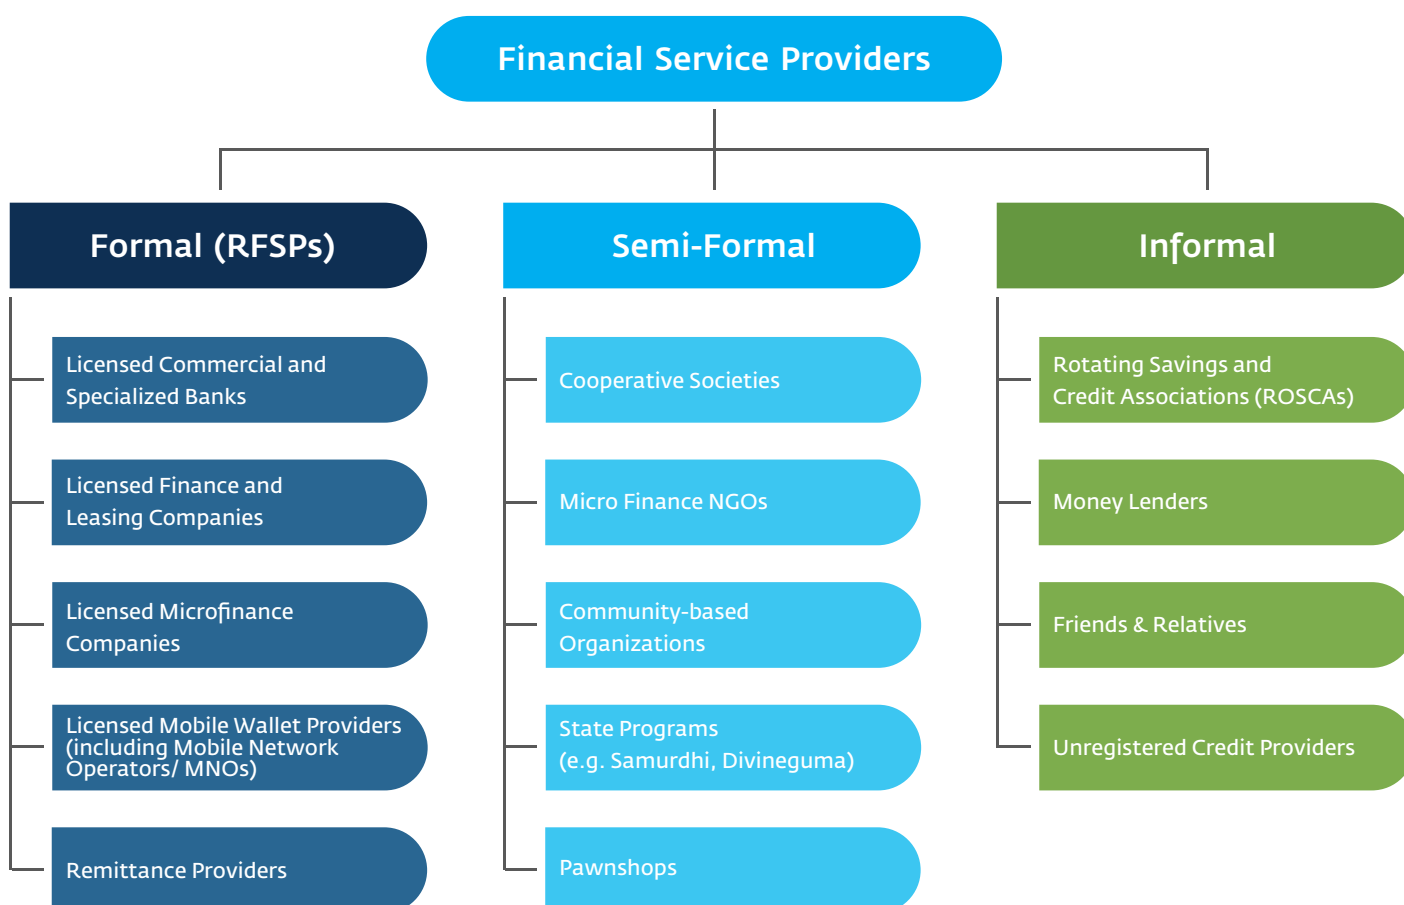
Financial Service Providers

Formal (RFSPs)

Licensed Commercial and Specialized Banks

Licensed Finance and Leasing Companies

Licensed Microfinance Companies

Licensed Mobile Wallet Providers (including Mobile Network Operators/ MNOs)

Remittance Providers

Semi-Formal

Cooperative Societies

Micro Finance NGOs

Community-based Organizations

State Programs (e.g. Samurdhi, Divineguma)

Pawnshops

Informal

Rotating Savings and Credit Associations (ROSCAs)

Money Lenders

Friends & Relatives

Unregistered Credit Providers